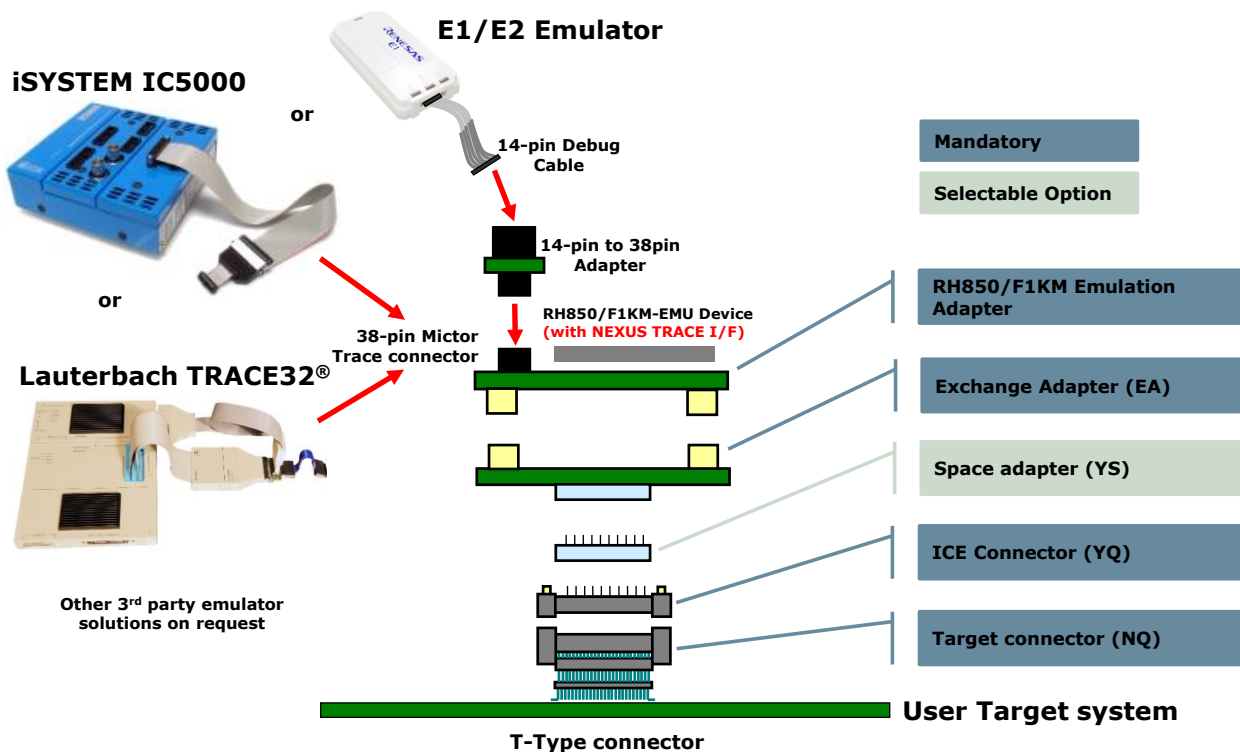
E1/E2 Emulator

RENESAS E1

iSYSTEM IC5000

or

14-pin Debug Cable

Mandatory

Selectable Option

14-pin to 38pin Adapter

or

RH850/F1KM-EMU Device
(with NEXUS TRACE I/F)

RH850/F1KM Emulation Adapter

38-pin Mictor Trace connector

Lauterbach TRACE32®

Exchange Adapter (EA)

Space adapter (YS)

ICE Connector (YQ)

Other 3rd party emulator solutions on request

Target connector (NQ)

User Target system

T-Type connector